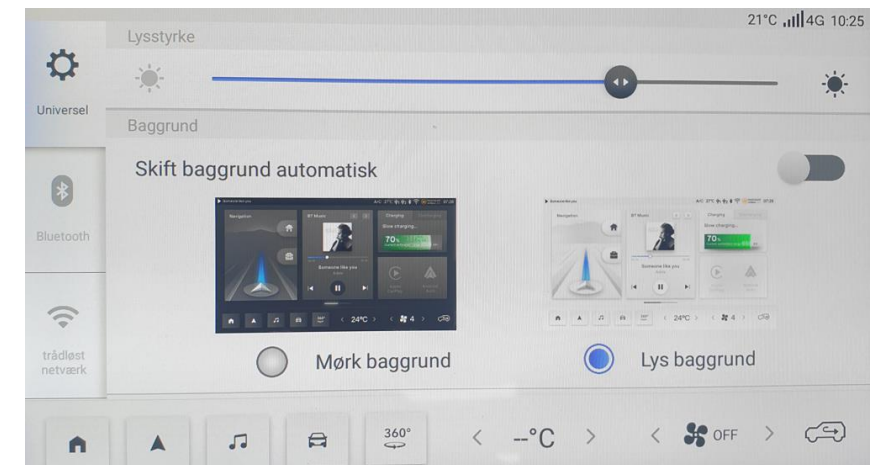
21°C 4G 10:25

Universel

Bluetooth

trådløst netværk

Lysstyrke

Baggrund

Skift baggrund automatisk

Navigation
BT Music
Charging
Slow charging...
70%
Someone like you
24°C
4

Mørk baggrund

Navigation
BT Music
Charging
Slow charging...
70%
Someone like you
24°C
4

Lys baggrund

360°
< --°C >
< OFF >